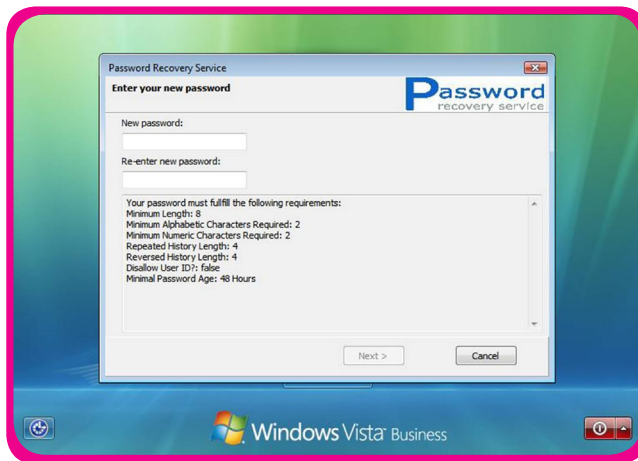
Password Recovery Service

Enter your new password

Password
recovery service

New password:

Re-enter new password:

Your password must fullfill the following requirements:
Minimum Length: 8
Minimum Alphabetic Characters Required: 2
Minimum Numeric Characters Required: 2
Repeated History Length: 4
Reversed History Length: 4
Disallow User ID?: false
Minimal Password Age: 48 Hours

Next >

Cancel

Windows Vista™ Business